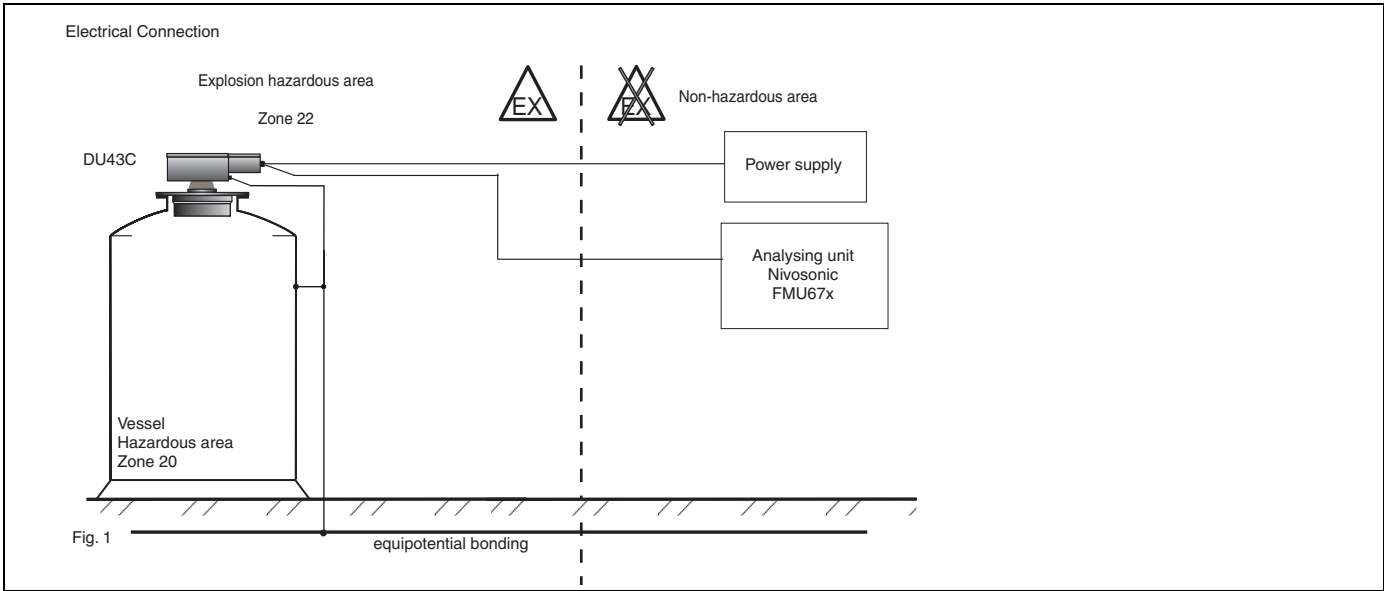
Electrical Connection

Explosion hazardous area

Zone 22

EX

EX

Non-hazardous area

DU43C

Power supply

Analysing unit
Nivosonic
FMU67x

Vessel
Hazardous area
Zone 20

Fig. 1

equipotential bonding